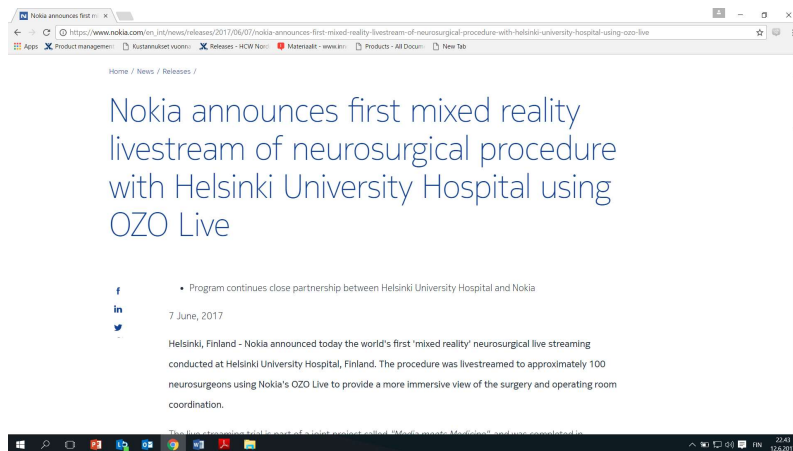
Nokia announces first mi ×

https://www.nokia.com/en_int/news/releases/2017/06/07/nokia-announces-first-mixed-reality-livestream-of-neurosurgical-procedure-with-helsinki-university-hospital-using-ozo-live

Apps Product managemen Kustannukset vuonna Releases - HCW Nom Materiaalit - www.inn Products - All Docum New Tab

Home / News / Releases /

Nokia announces first mixed reality livestream of neurosurgical procedure with Helsinki University Hospital using OZO Live

f
in

• Program continues close partnership between Helsinki University Hospital and Nokia

7 June, 2017

Helsinki, Finland - Nokia announced today the world's first 'mixed reality' neurosurgical live streaming conducted at Helsinki University Hospital, Finland. The procedure was livestreamed to approximately 100 neurosurgeons using Nokia's OZO Live to provide a more immersive view of the surgery and operating room coordination.

The live streaming trial is part of a joint project called "Media meets Medicine" and was completed in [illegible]

FIN 22.43 12.6.201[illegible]